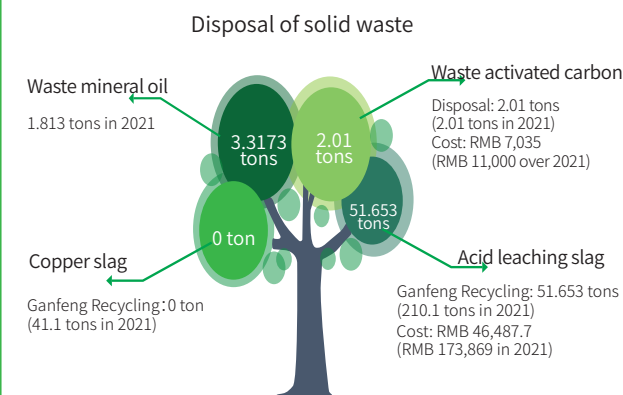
Disposal of solid waste

Waste mineral oil

1.813 tons in 2021

3.3173 tons

2.01 tons

Waste activated carbon

Disposal: 2.01 tons
(2.01 tons in 2021)
Cost: RMB 7,035
(RMB 11,000 over 2021)

51.653 tons

0 ton

Copper slag

Ganfeng Recycling：0 ton
(41.1 tons in 2021)

Acid leaching slag

Ganfeng Recycling: 51.653 tons
(210.1 tons in 2021)
Cost: RMB 46,487.7
(RMB 173,869 in 2021)